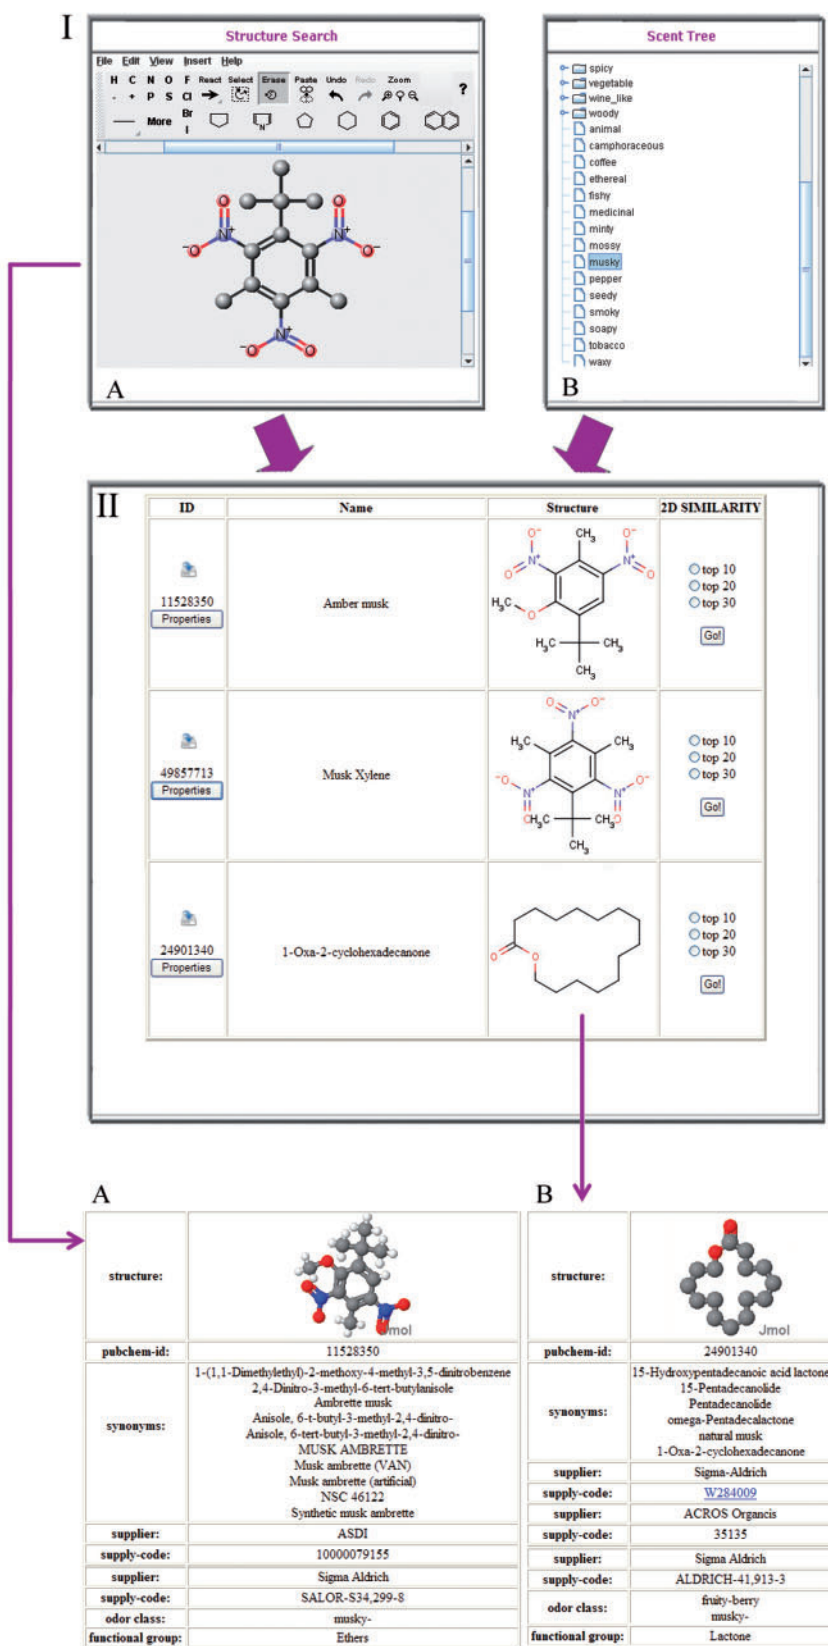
I

Structure Search

File Edit View Insert Help

H C N O F React Select Erase Paste Undo Redo Zoom
- + P S Cl Br I ?
More

A

Scent Tree

spicy
vegetable
wine_like
woody
animal
camphoraceous
coffee
ethereal
fishy
medicinal
minty
mossy
musky
pepper
seedy
smoky
soapy
tobacco
waxy

B

II

| ID | Name | Structure | 2D SIMILARITY |
|---|---|---|---|
| 11528350 Properties | Amber musk | $O^-$ $N^+$ $CH_3$ $O^-$ $N^+$ O O $H_3C$ O $H_3C$ $CH_3$ $CH_3$ | top 10 top 20 top 30 Go! |
| 49857713 Properties | Musk Xylene | O $N^+$ $O^-$ $H_3C$ $CH_3$ $^-O$ $N^+$ $N^+$ $O^-$ O $H_3C$ $CH_3$ O $CH_3$ | top 10 top 20 top 30 Go! |
| 24901340 Properties | 1-Oxa-2-cyclohexadecanone | O O | top 10 top 20 top 30 Go! |

A

| structure: | Jmol |
|---|---|
| pubchem-id: | 11528350 |
| synonyms: | 1-(1,1-Dimethylethyl)-2-methoxy-4-methyl-3,5-dinitrobenzene 2,4-Dinitro-3-methyl-6-tert-butylanisole Ambrette musk Anisole, 6-t-butyl-3-methyl-2,4-dinitro- Anisole, 6-tert-butyl-3-methyl-2,4-dinitro- MUSK AMBRETTE Musk ambrette (VAN) Musk ambrette (artificial) NSC 46122 Synthetic musk ambrette |
| supplier: | ASDI |
| supply-code: | 10000079155 |
| supplier: | Sigma Aldrich |
| supply-code: | SALOR-S34,299-8 |
| odor class: | musky- |
| functional group: | Ethers |

B

| structure: | Jmol |
|---|---|
| pubchem-id: | 24901340 |
| synonyms: | 15-Hydroxypentadecanoic acid lactone 15-Pentadecanolide Pentadecanolide omega-Pentadecalactone natural musk 1-Oxa-2-cyclohexadecanone |
| supplier: | Sigma-Aldrich |
| supply-code: | W284009 |
| supplier: | ACROS Organcis |
| supply-code: | 35135 |
| supplier: | Sigma Aldrich |
| supply-code: | ALDRICH-41,913-3 |
| odor class: | fruity-berry musky- |
| functional group: | Lactone |